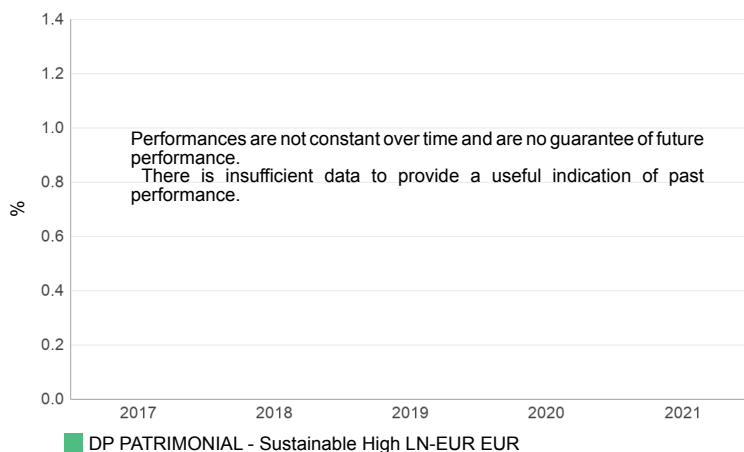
1.4
1.2
1.0
0.8
0.6
0.4
0.2
0.0
%

Performances are not constant over time and are no guarantee of future performance.
There is insufficient data to provide a useful indication of past performance.

2017 2018 2019 2020 2021

DP PATRIMONIAL - Sustainable High LN-EUR EUR